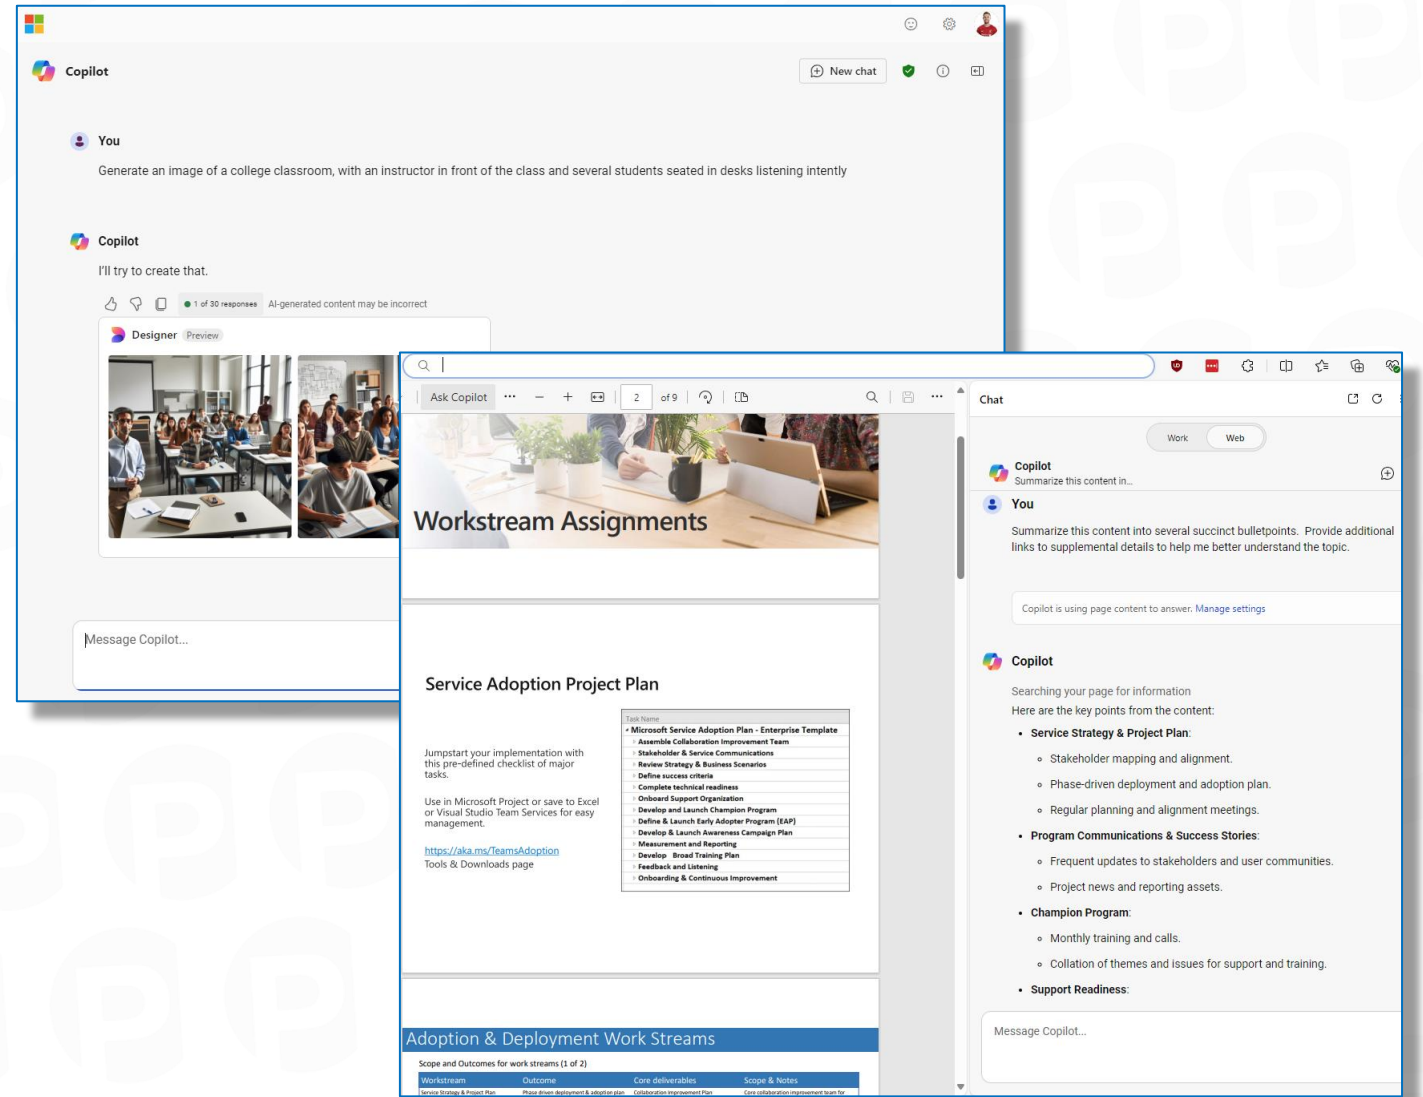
Copilot

New chat

You

Generate an image of a college classroom, with an instructor in front of the class and several students seated in desks listening intently

Copilot

I'll try to create that.

1 of 30 responses AI-generated content may be incorrect

Designer Preview

Message Copilot...

Ask Copilot ··· − + 2 of 9

Workstream Assignments

Service Adoption Project Plan

Jumpstart your implementation with this pre-defined checklist of major tasks.

Use in Microsoft Project or save to Excel or Visual Studio Team Services for easy management.

https://aka.ms/TeamsAdoption
Tools & Downloads page

Task Name
Microsoft Service Adoption Plan - Enterprise Template
Assemble Collaboration Improvement Team
Stakeholder & Service Communications
Review Strategy & Business Scenarios
Define success criteria
Complete technical readiness
Onboard Support Organization
Develop and Launch Champion Program
Define & Launch Early Adopter Program (EAP)
Develop & Launch Awareness Campaign Plan
Measurement and Reporting
Develop Broad Training Plan
Feedback and Listening
Onboarding & Continuous Improvement

Adoption & Deployment Work Streams

Scope and Outcomes for work streams (1 of 2)

| Workstream | Outcome | Core deliverables | Scope & Notes |
|---|---|---|---|
| Service Strategy & Project Plan | Phase driven deployment & adoption plan | Collaboration improvement Plan | Core collaboration improvement team for |

Chat

Work Web

Copilot
Summarize this content in...

You

Summarize this content into several succinct bulletpoints. Provide additional links to supplemental details to help me better understand the topic.

Copilot is using page content to answer. Manage settings

Copilot

Searching your page for information

Here are the key points from the content:

- Service Strategy & Project Plan:
  - Stakeholder mapping and alignment.
  - Phase-driven deployment and adoption plan.
  - Regular planning and alignment meetings.
- Program Communications & Success Stories:
  - Frequent updates to stakeholders and user communities.
  - Project news and reporting assets.
- Champion Program:
  - Monthly training and calls.
  - Collation of themes and issues for support and training.
- Support Readiness:

Message Copilot...